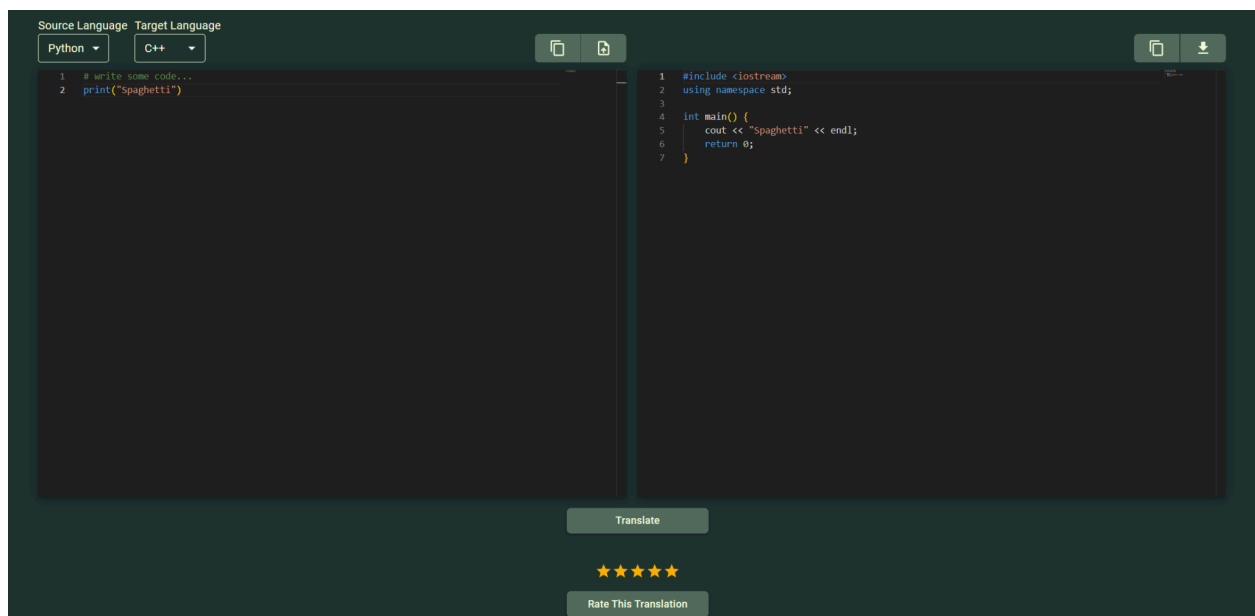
Source Language Target Language

Python

C++

1 # write some code...
2 print("Spaghetti")

1 #include <iostream>
2 using namespace std;
3
4 int main() {
5 cout << "Spaghetti" << endl;
6 return 0;
7 }

Translate

★★★★★

Rate This Translation